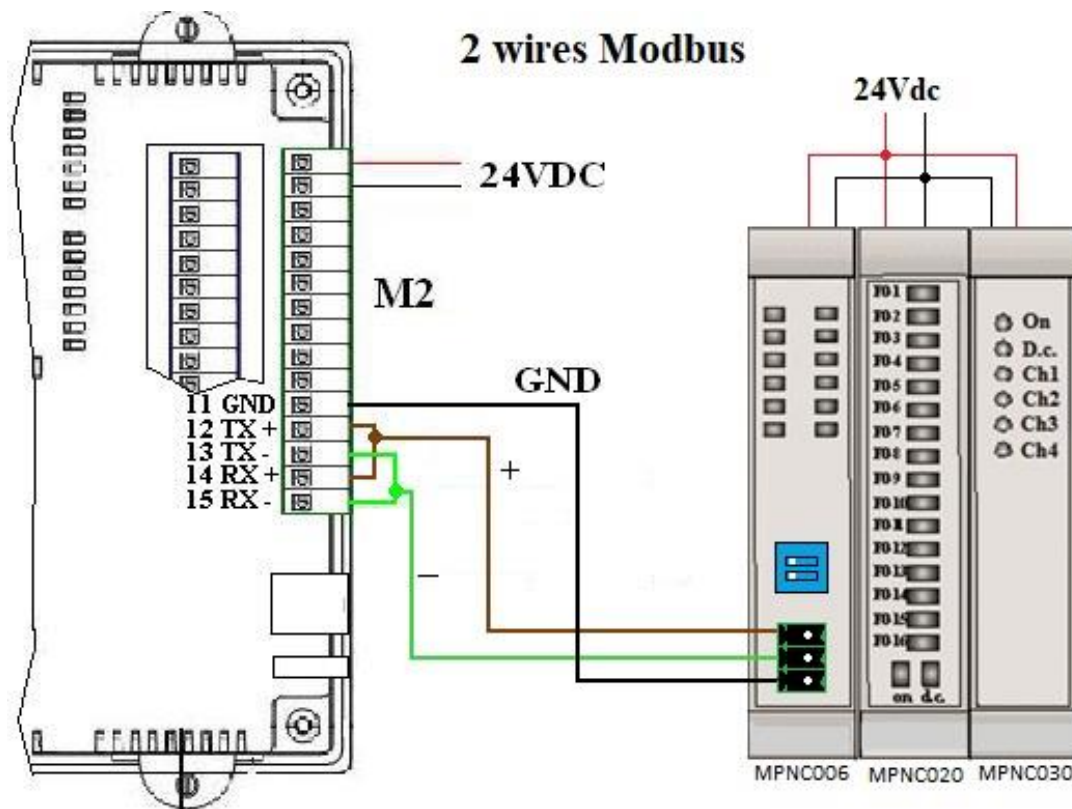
2 wires Modbus

24Vdc

24VDC

M2

GND

11 GND
12 TX +
13 TX -
14 RX +
15 RX -

+

−

F01
F02
F03
F04
F05
F06
F07
F08
F09
F010
F011
F012
F013
F014
F015
F016

on d.c.

On
D.c.
Ch1
Ch2
Ch3
Ch4

MPNC006 MPNC020 MPNC030